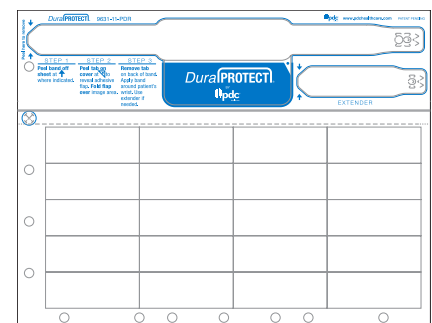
DuraPROTECT 9831-11-PDR

pdc www.pdchealthcare.com PATENT PENDING

Peel here to remove

STEP 1
Peel band off sheet at ↑ where indicated.

STEP 2
Peel tab on cover at ↓ to reveal adhesive flap. Fold flap over image area.

STEP 3
Remove tab on back of band. Apply band around patient's wrist. Use extender if needed.

DuraPROTECT
by
pdc

EXTENDER